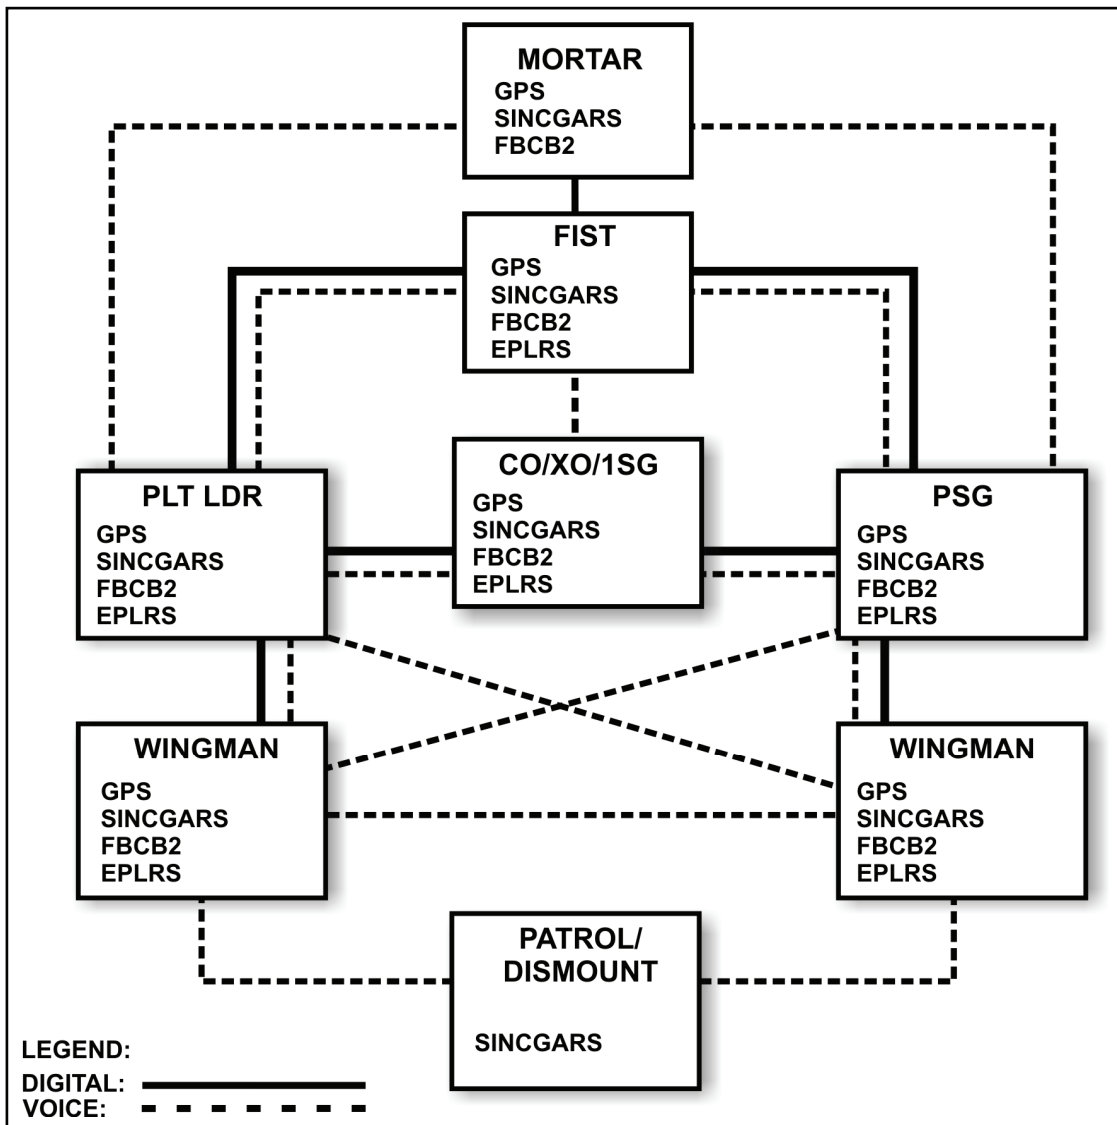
MORTAR
GPS
SINCGARS
FBCB2

FIST
GPS
SINCGARS
FBCB2
EPLRS

PLT LDR
GPS
SINCGARS
FBCB2
EPLRS

CO/XO/1SG
GPS
SINCGARS
FBCB2
EPLRS

PSG
GPS
SINCGARS
FBCB2
EPLRS

WINGMAN
GPS
SINCGARS
FBCB2
EPLRS

WINGMAN
GPS
SINCGARS
FBCB2
EPLRS

PATROL/
DISMOUNT
SINCGARS

LEGEND:
DIGITAL:
VOICE: